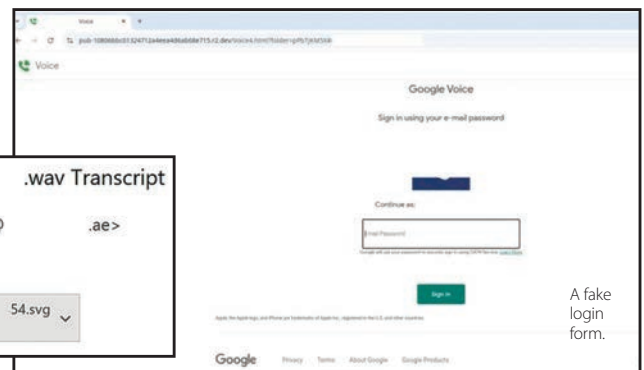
Voice

pub-1080bbcd132471 2a4eea406ab68e715.r2.dev/voices.html?folder=pfb7jKMSKk

Voice

Google Voice

Sign in using your e-mail password

Continue as:

Email Password

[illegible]

Sign in

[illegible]

Google Privacy Terms About Google Google Products

.wav Transcript

.ae>

54.svg

A fake login form.